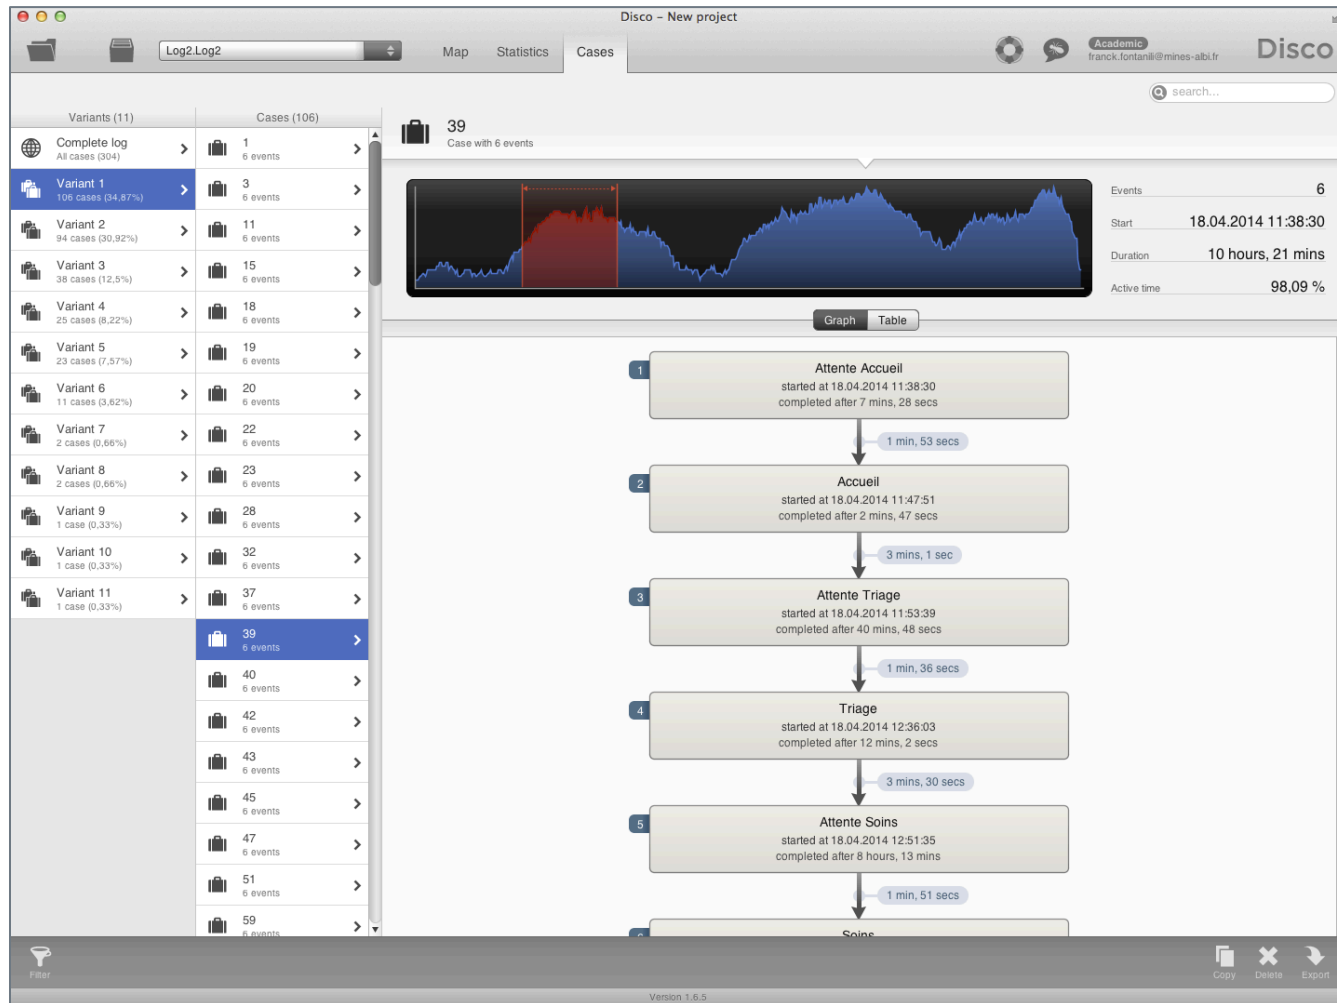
Disco – New project

Log2.Log2

Map Statistics Cases

Academic
franck.fontanili@mines-albi.fr

Disco

search...

Variants (11)

Complete log
All cases (304)

Variant 1
106 cases (34,87%)

Variant 2
94 cases (30,92%)

Variant 3
38 cases (12,5%)

Variant 4
25 cases (8,22%)

Variant 5
23 cases (7,57%)

Variant 6
11 cases (3,62%)

Variant 7
2 cases (0,66%)

Variant 8
2 cases (0,66%)

Variant 9
1 case (0,33%)

Variant 10
1 case (0,33%)

Variant 11
1 case (0,33%)

Cases (106)

1
6 events

3
6 events

11
6 events

15
6 events

18
6 events

19
6 events

20
6 events

22
6 events

23
6 events

28
6 events

32
6 events

37
6 events

39
6 events

40
6 events

42
6 events

43
6 events

45
6 events

47
6 events

51
6 events

59
6 events

39
Case with 6 events

Events 6
Start 18.04.2014 11:38:30
Duration 10 hours, 21 mins
Active time 98,09 %

Graph Table

1
Attente Accueil
started at 18.04.2014 11:38:30
completed after 7 mins, 28 secs

1 min, 53 secs

2
Accueil
started at 18.04.2014 11:47:51
completed after 2 mins, 47 secs

3 mins, 1 sec

3
Attente Triage
started at 18.04.2014 11:53:39
completed after 40 mins, 48 secs

1 min, 36 secs

4
Triage
started at 18.04.2014 12:36:03
completed after 12 mins, 2 secs

3 mins, 30 secs

5
Attente Soins
started at 18.04.2014 12:51:35
completed after 8 hours, 13 mins

1 min, 51 secs

Soins

Filter

Copy Delete Export

Version 1.6.5